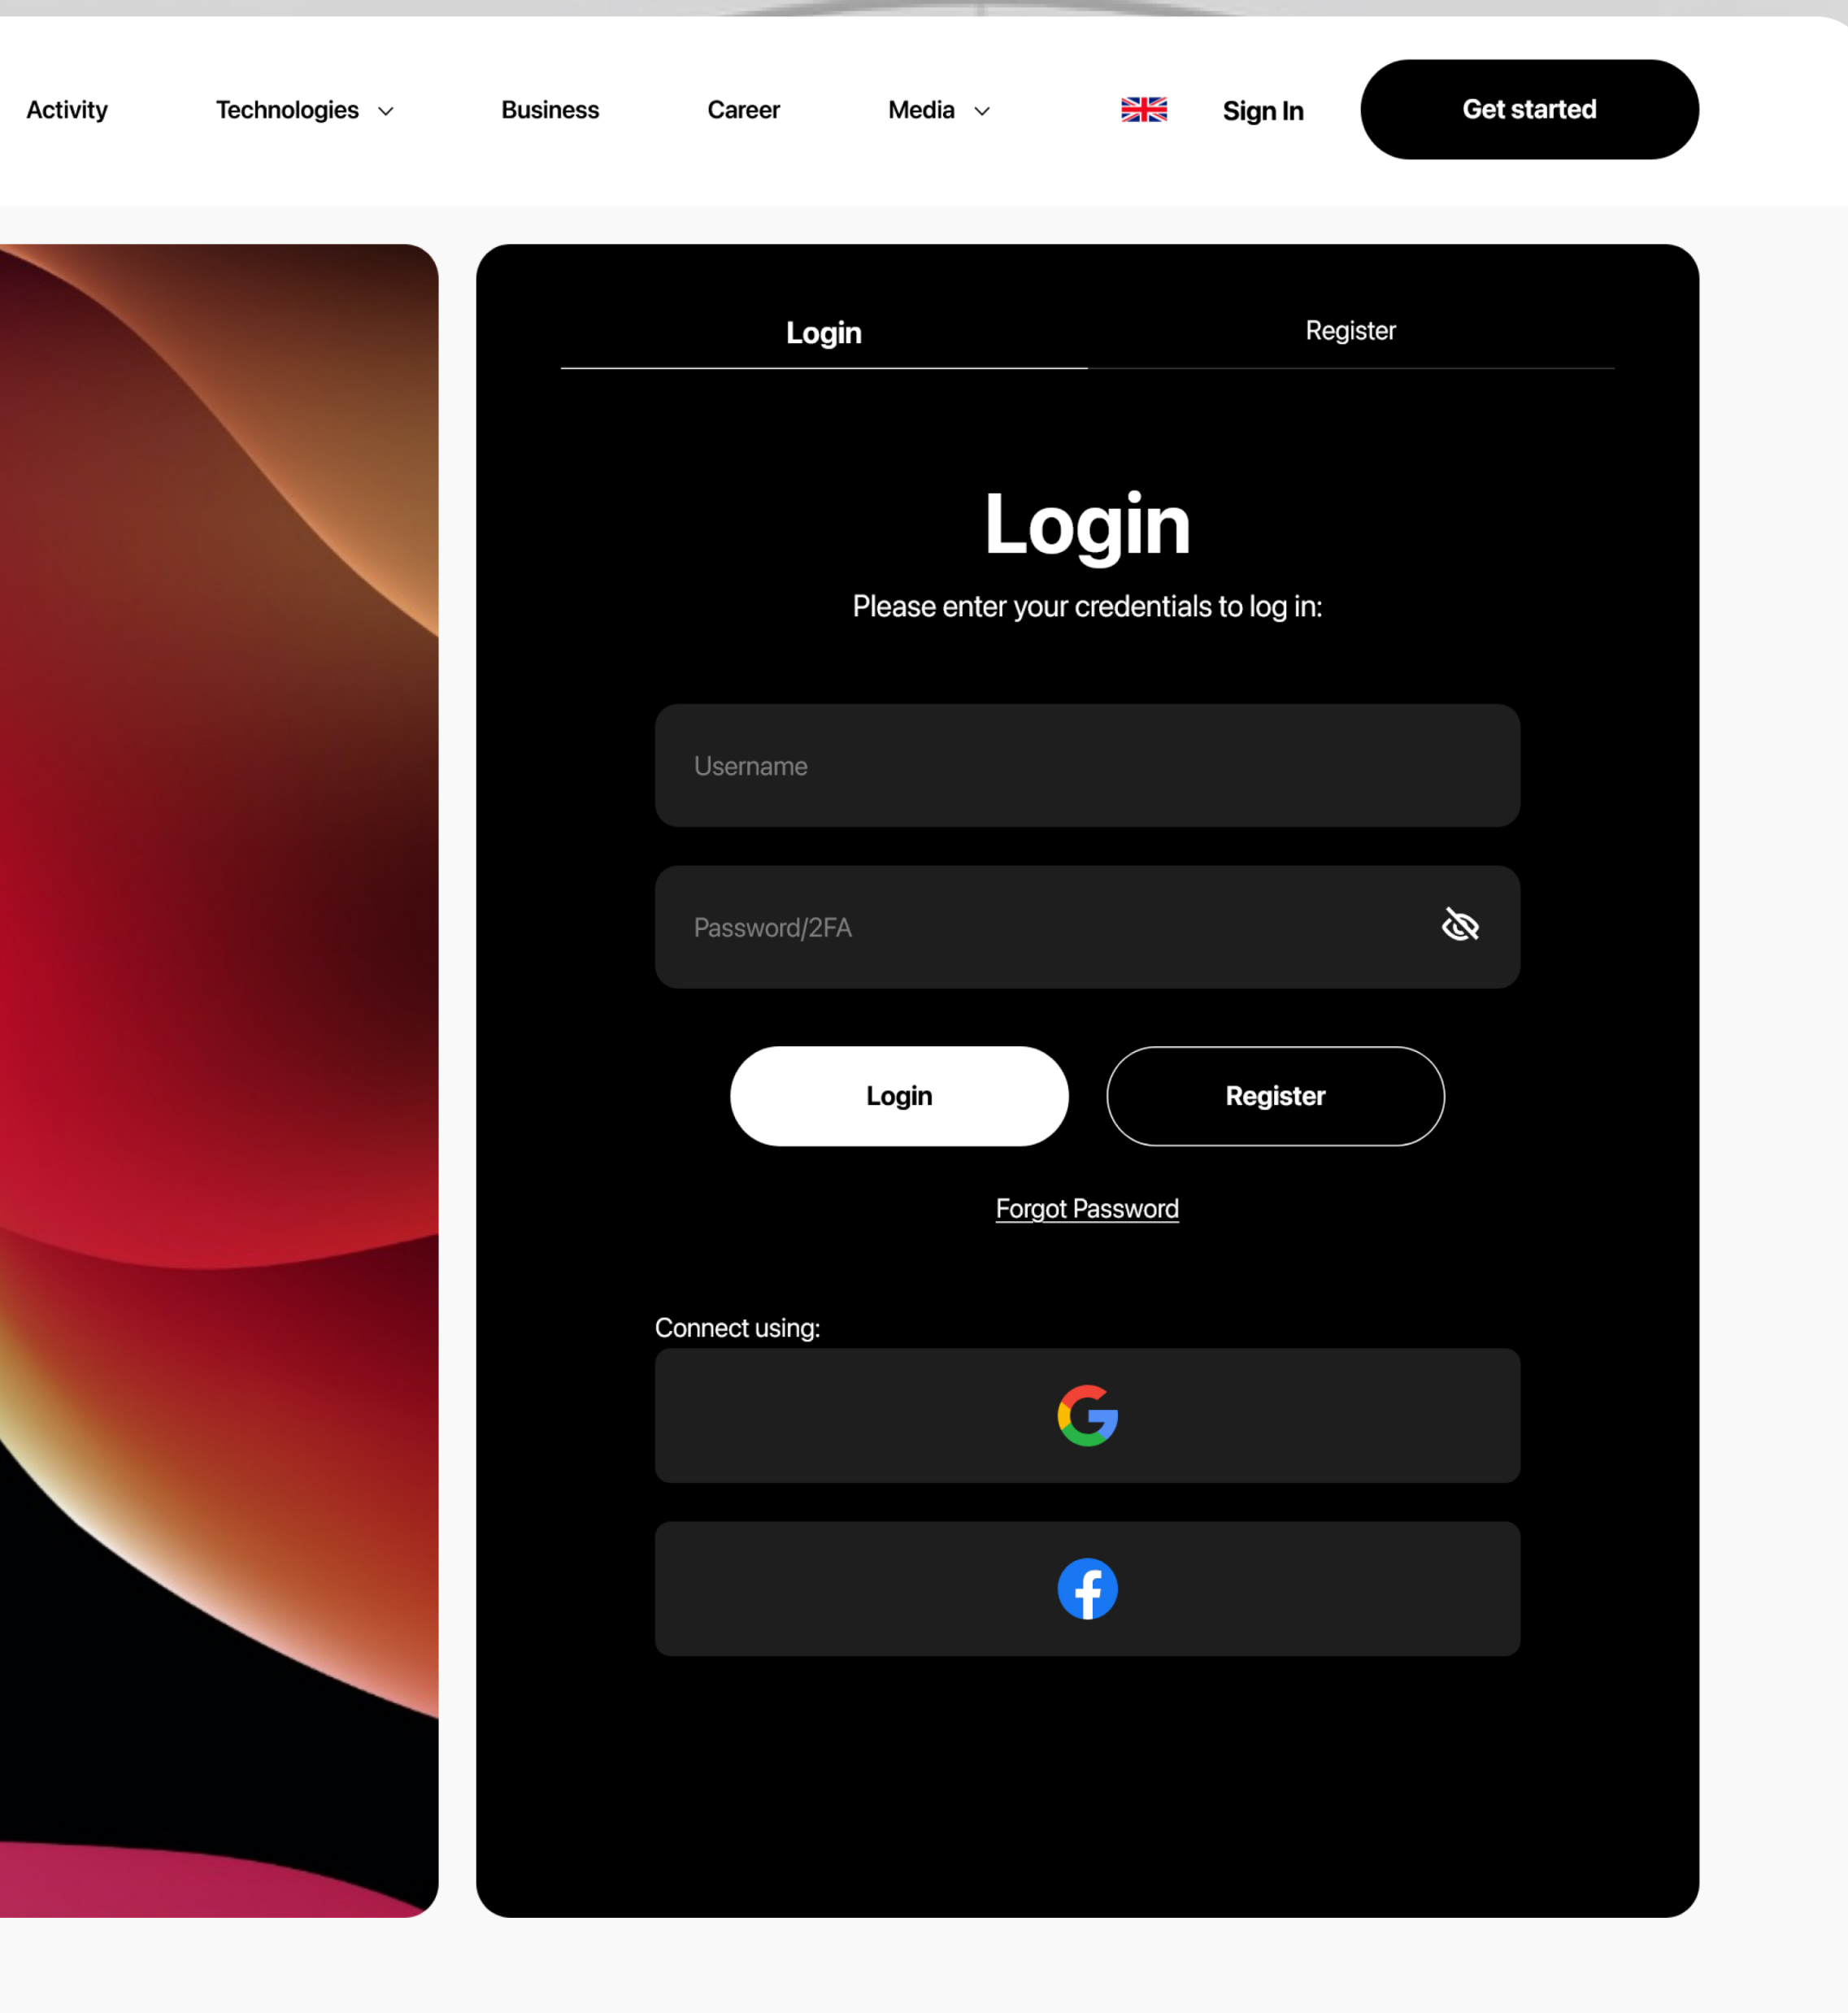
Activity Technologies Business Career Media Sign In Get started

Login Register

Login

Please enter your credentials to log in:

Username

Password/2FA

Login Register

Forgot Password

Connect using: